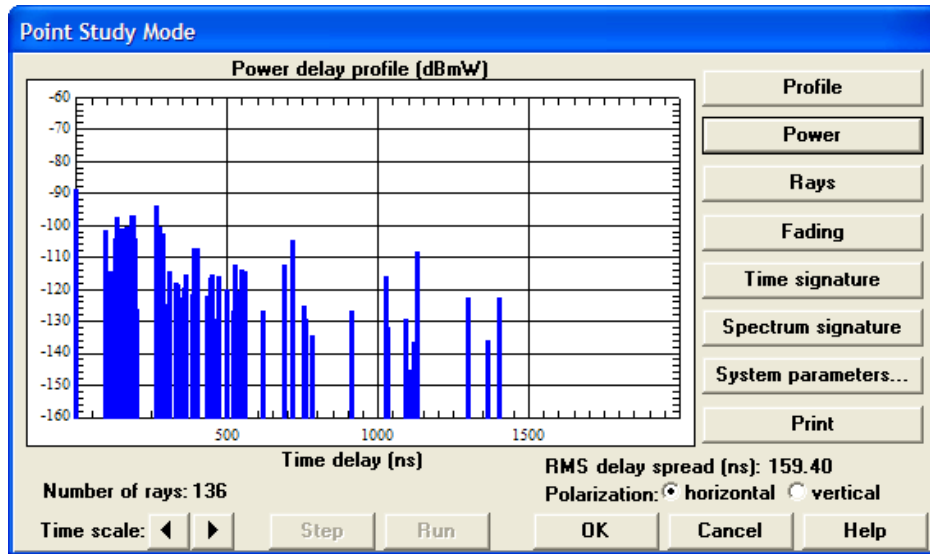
Point Study Mode

Power delay profile (dBmW)

-60
-70
-80
-90
-100
-110
-120
-130
-140
-150
-160

500
1000
1500

Time delay (ns)

Profile
Power
Rays
Fading
Time signature
Spectrum signature
System parameters...
Print

RMS delay spread (ns): 159.40
Number of rays: 136
Polarization: horizontal vertical

Time scale:
Step
Run
OK
Cancel
Help